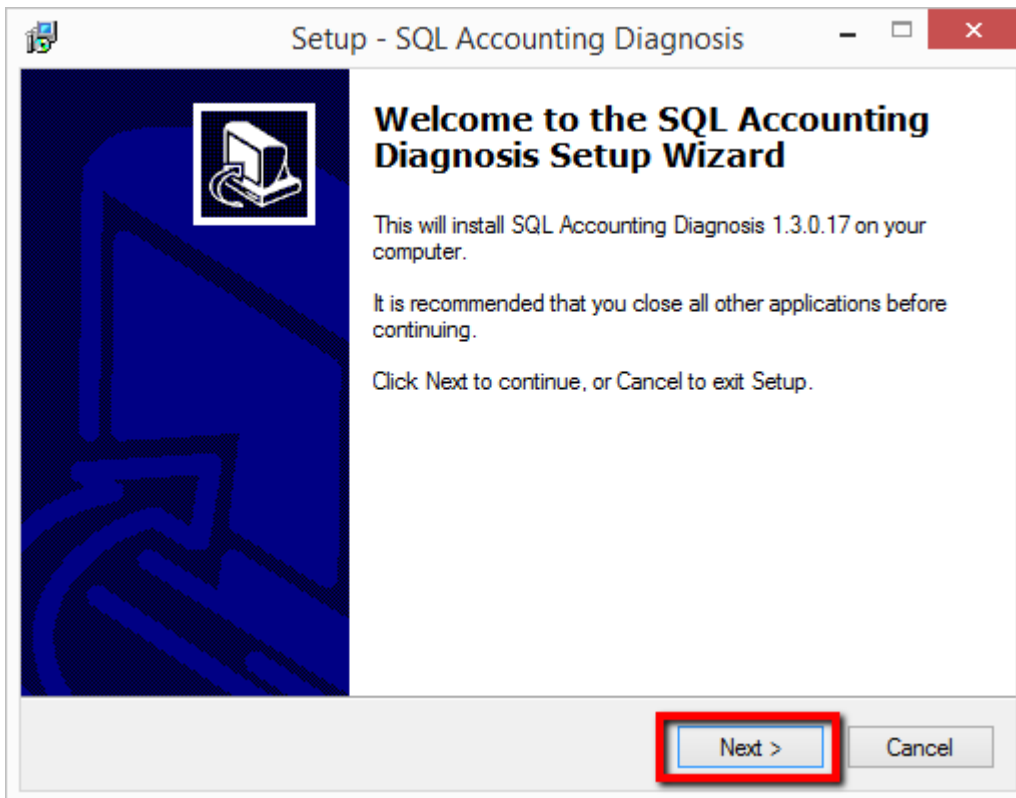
Setup - SQL Accounting Diagnosis

Welcome to the SQL Accounting Diagnosis Setup Wizard

This will install SQL Accounting Diagnosis 1.3.0.17 on your computer.

It is recommended that you close all other applications before continuing.

Click Next to continue, or Cancel to exit Setup.

Next >

Cancel